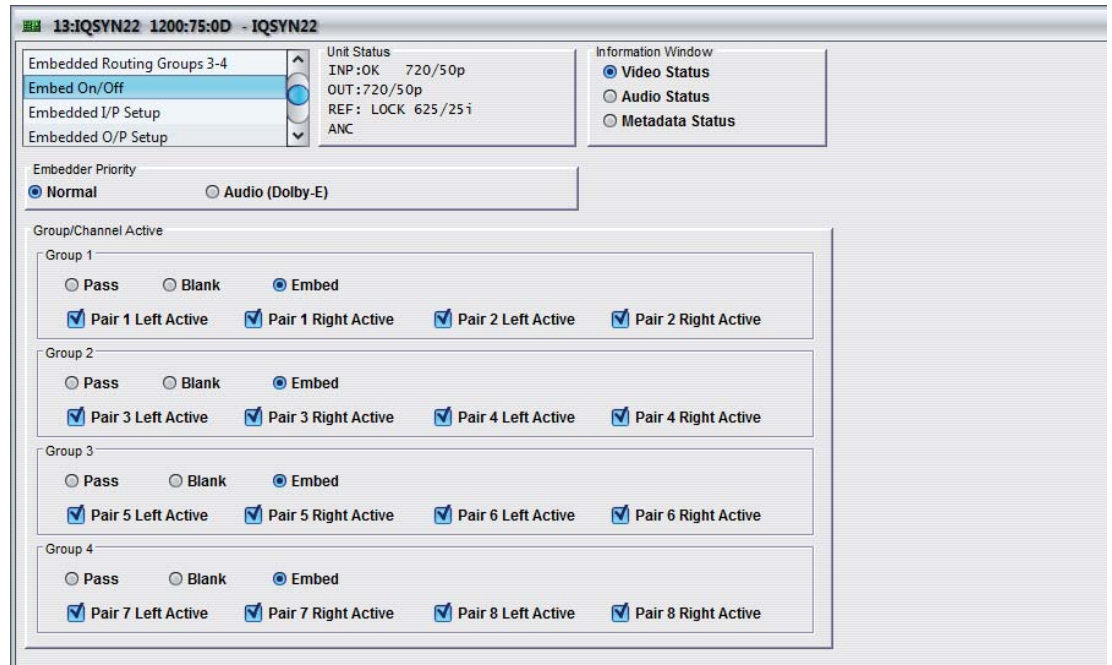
13:IQSYN22 1200:75:0D - IQSYN22

Embedded Routing Groups 3-4
Embed On/Off
Embedded I/P Setup
Embedded O/P Setup

Unit Status
INP:OK 720/50p
OUT:720/50p
REF: LOCK 625/25i
ANC

Information Window
Video Status
Audio Status
Metadata Status

Embedder Priority
Normal
Audio (Dolby-E)

Group/Channel Active

Group 1
Pass
Blank
Embed
Pair 1 Left Active
Pair 1 Right Active
Pair 2 Left Active
Pair 2 Right Active

Group 2
Pass
Blank
Embed
Pair 3 Left Active
Pair 3 Right Active
Pair 4 Left Active
Pair 4 Right Active

Group 3
Pass
Blank
Embed
Pair 5 Left Active
Pair 5 Right Active
Pair 6 Left Active
Pair 6 Right Active

Group 4
Pass
Blank
Embed
Pair 7 Left Active
Pair 7 Right Active
Pair 8 Left Active
Pair 8 Right Active